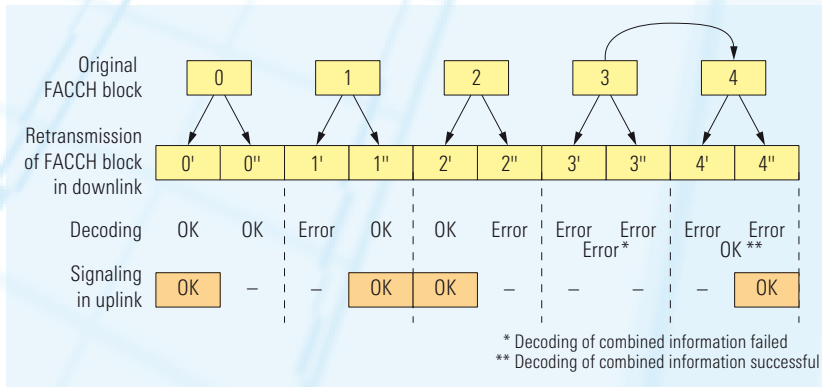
Original FACCH block

0 1 2 3 4

Retransmission of FACCH block in downlink

| 0' | 0'' | 1' | 1'' | 2' | 2'' | 3' | 3'' | 4' | 4'' |
|---|---|---|---|---|---|---|---|---|---|

Decoding

| OK | OK | Error | OK | OK | Error | Error | Error | Error | Error |
|---|---|---|---|---|---|---|---|---|---|

Error*

OK **

Signaling in uplink

| OK | – | – | OK | OK | – | – | – | – | OK |
|---|---|---|---|---|---|---|---|---|---|

* Decoding of combined information failed
** Decoding of combined information successful